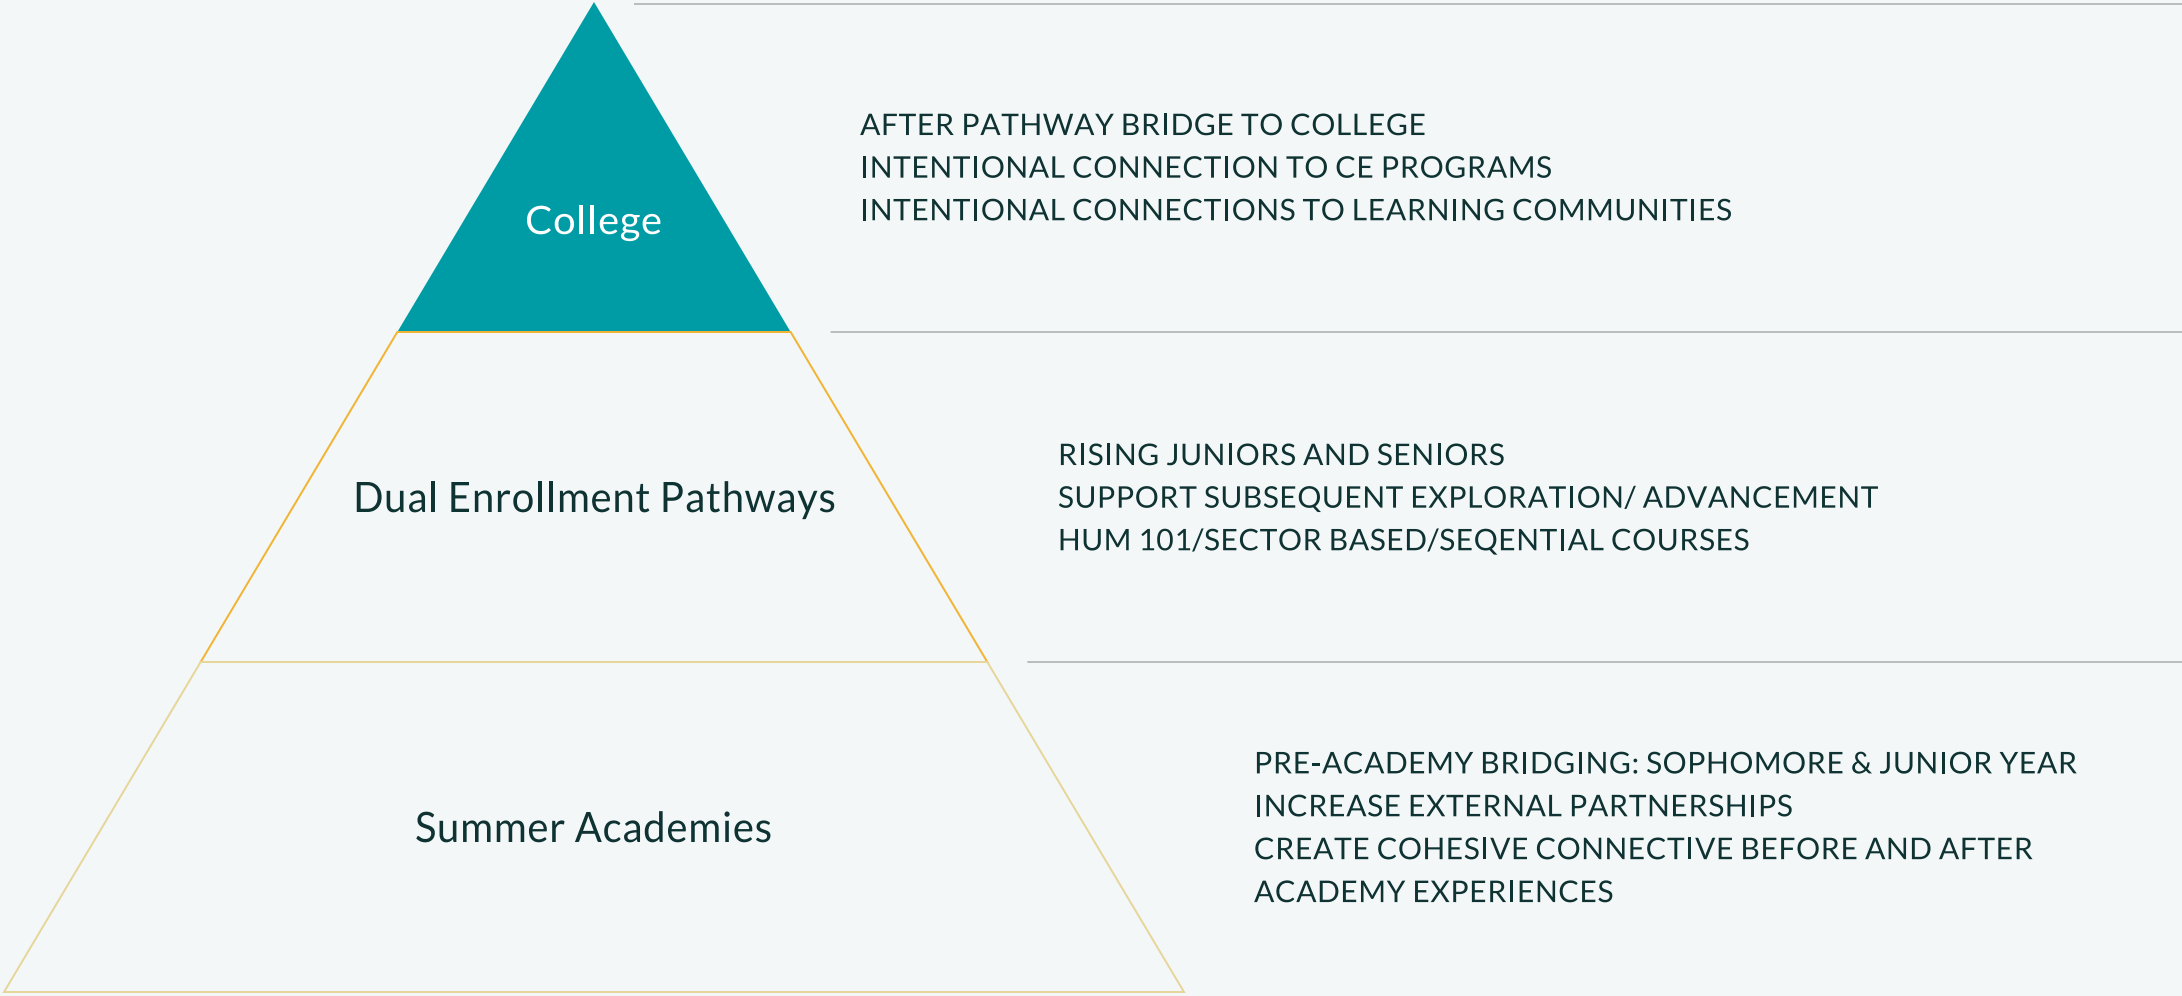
College

AFTER PATHWAY BRIDGE TO COLLEGE
INTENTIONAL CONNECTION TO CE PROGRAMS
INTENTIONAL CONNECTIONS TO LEARNING COMMUNITIES

Dual Enrollment Pathways

RISING JUNIORS AND SENIORS
SUPPORT SUBSEQUENT EXPLORATION/ ADVANCEMENT
HUM 101/SECTOR BASED/SEQENTIAL COURSES

Summer Academies

PRE-ACADEMY BRIDGING: SOPHOMORE & JUNIOR YEAR
INCREASE EXTERNAL PARTNERSHIPS
CREATE COHESIVE CONNECTIVE BEFORE AND AFTER ACADEMY EXPERIENCES